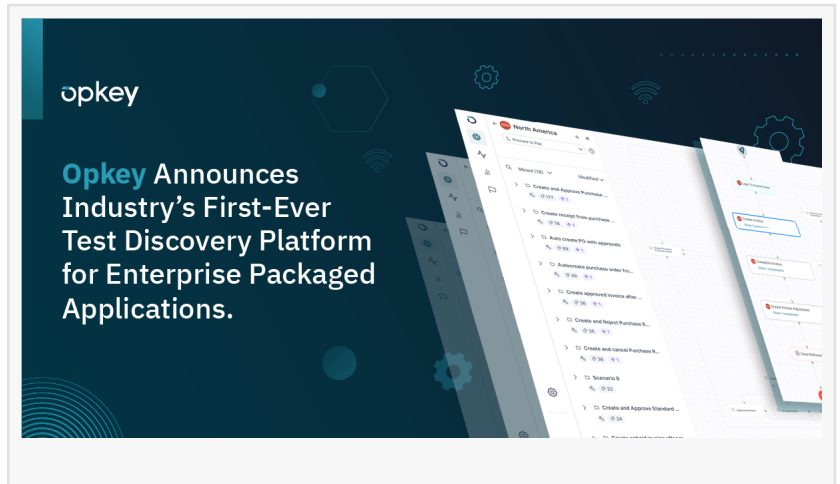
opkey

Opkey Announces Industry's First-Ever Test Discovery Platform for Enterprise Packaged Applications.

North America

Procure to Pay

Mined (18)

Modified

Create and Approve Purchase ...

177

Create receipt from purchase ...

76

Auto create PO with approvals

69

Automate purchase order fro...

49

Create approved invoice after ...

49

Create and Reject Purchase R...

35

Create and cancel Purchase R...

38

Scenario 8

33

Create and Approve Standard ...

24

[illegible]